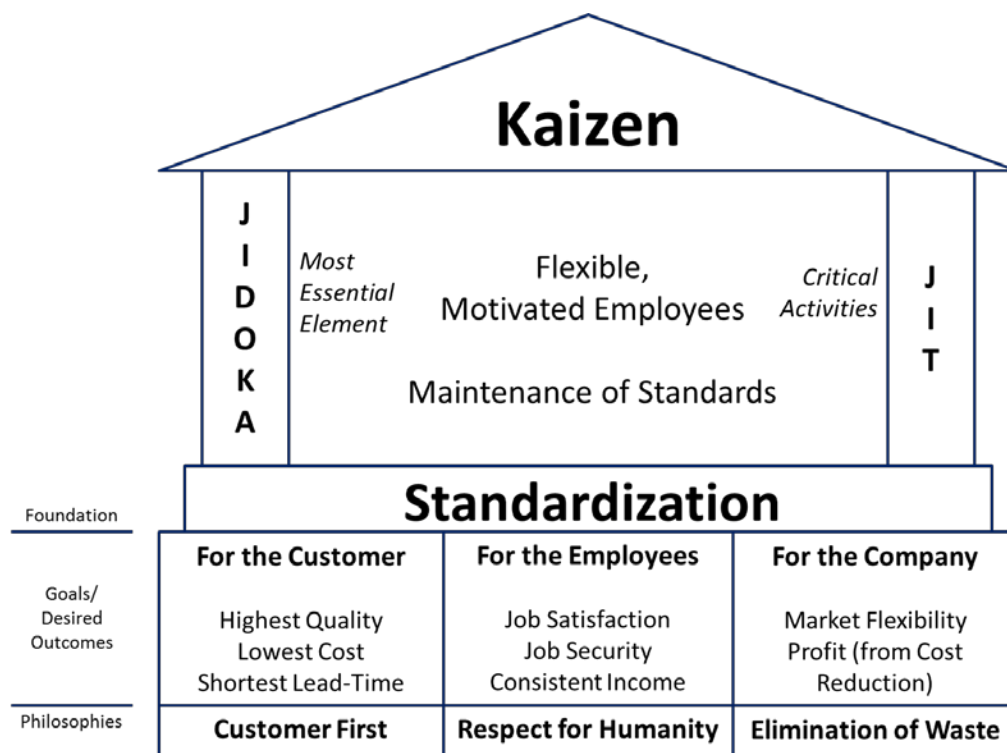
Kaizen

J
I
D
O
K
A

Most Essential Element

Flexible, Motivated Employees

Maintenance of Standards

Critical Activities

J
I
T

Foundation

Standardization

Goals/ Desired Outcomes

| For the Customer | For the Employees | For the Company |
|---|---|---|
| Highest Quality<br>Lowest Cost<br>Shortest Lead-Time | Job Satisfaction<br>Job Security<br>Consistent Income | Market Flexibility<br>Profit (from Cost Reduction) |

Philosophies

| Customer First | Respect for Humanity | Elimination of Waste |
|---|---|---|